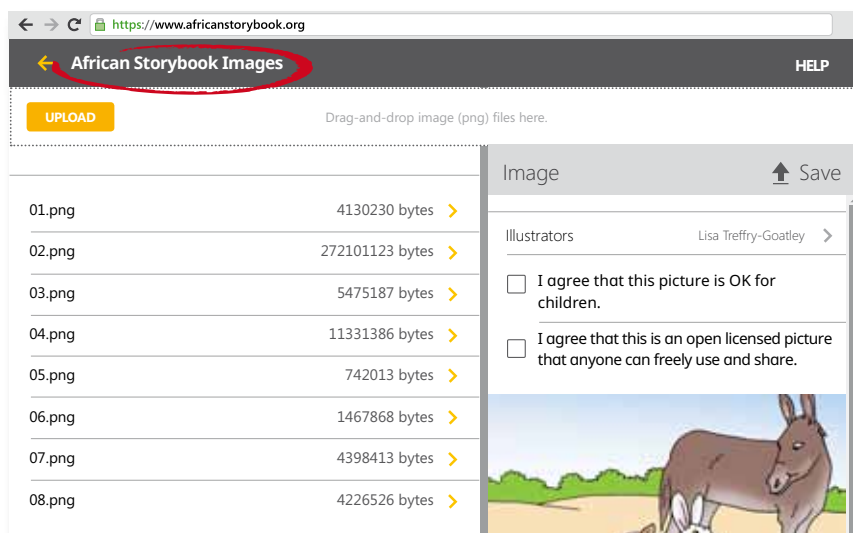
https://www.africanstorybook.org

African Storybook Images

HELP

UPLOAD

Drag-and-drop image (png) files here.

| | |
|---|---|
| 01.png | 4130230 bytes |
| 02.png | 272101123 bytes |
| 03.png | 5475187 bytes |
| 04.png | 11331386 bytes |
| 05.png | 742013 bytes |
| 06.png | 1467868 bytes |
| 07.png | 4398413 bytes |
| 08.png | 4226526 bytes |

Image

Save

Illustrators Lisa Treffry-Goatley

I agree that this picture is OK for children.

I agree that this is an open licensed picture that anyone can freely use and share.